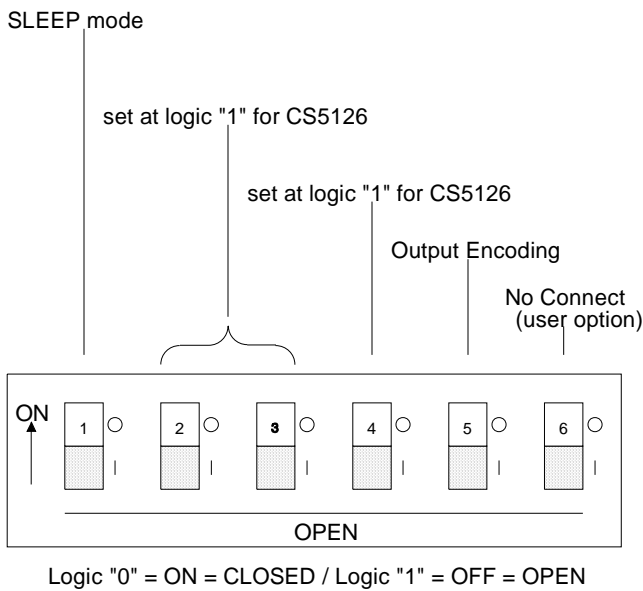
SLEEP mode

set at logic "1" for CS5126

set at logic "1" for CS5126

Output Encoding

No Connect
(user option)

ON

1 ○ |

2 ○ |

3 ○ |

4 ○ |

5 ○ |

6 ○ |

OPEN

Logic "0" = ON = CLOSED / Logic "1" = OFF = OPEN